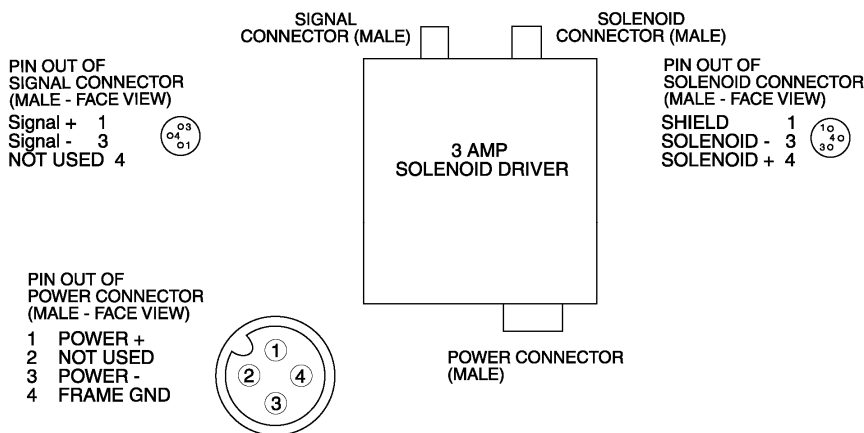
SIGNAL CONNECTOR (MALE)

SOLENOID CONNECTOR (MALE)

PIN OUT OF SIGNAL CONNECTOR (MALE - FACE VIEW)
Signal + 1
Signal - 3
NOT USED 4

3
4
1

3 AMP SOLENOID DRIVER

PIN OUT OF SOLENOID CONNECTOR (MALE - FACE VIEW)
SHIELD 1
SOLENOID - 3
SOLENOID + 4

1
4
3

PIN OUT OF POWER CONNECTOR (MALE - FACE VIEW)
1 POWER +
2 NOT USED
3 POWER -
4 FRAME GND

1
2
4
3

POWER CONNECTOR (MALE)